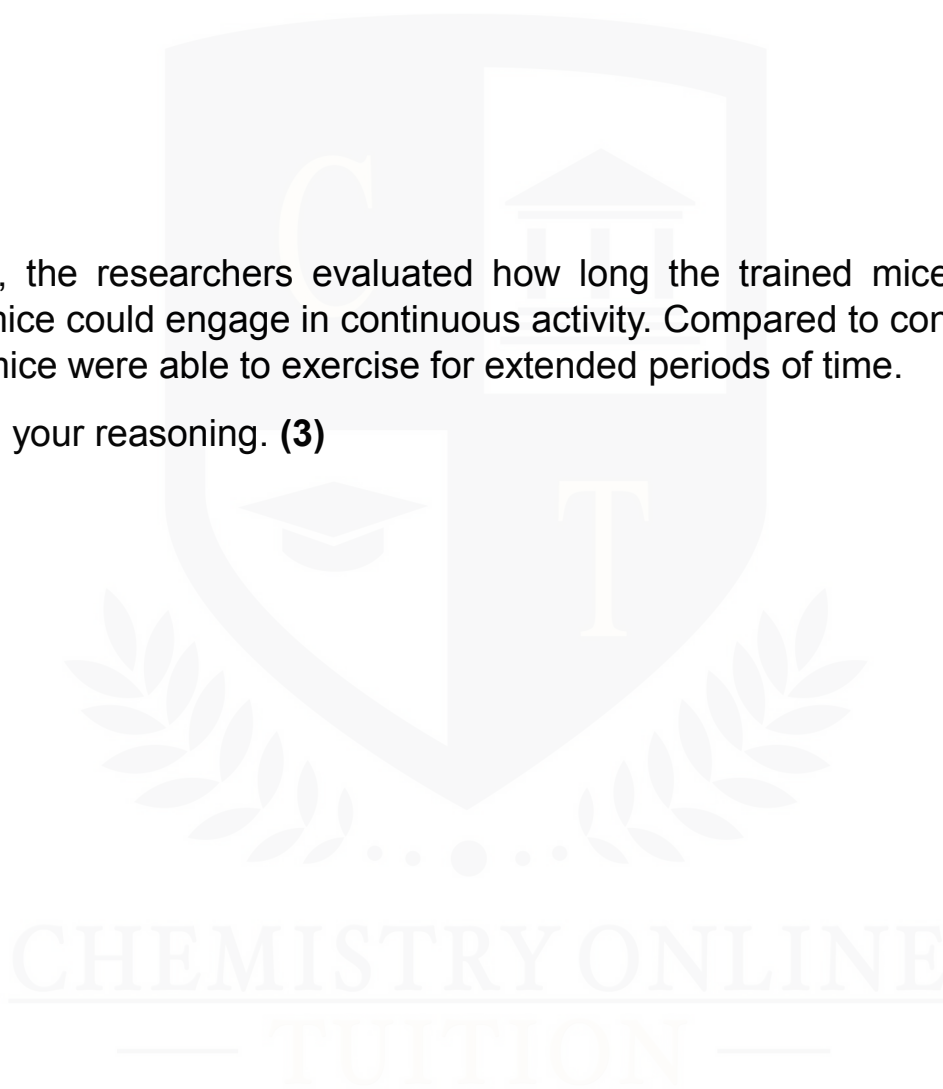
, the researchers evaluated how long the trained mice
nice could engage in continuous activity. Compared to con
nice were able to exercise for extended periods of time.

your reasoning. **(3)**

C

T

CHEMISTRY ONLINE
TUITION